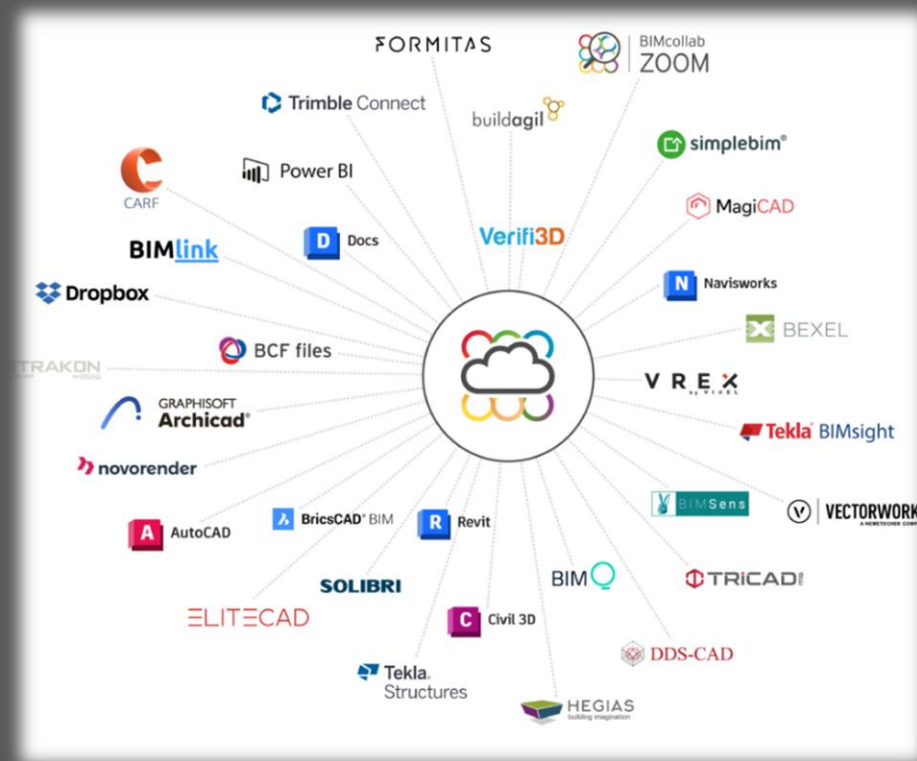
FORMITAS

BIMcollab ZOOM

Trimble Connect

buildagil

simplebim®

Power BI

CARF

MagiCAD

Verifi3D

Docs

BIMlink

Navisworks

Dropbox

BEXEL

BCF files

STRAKON

VREX

GRAPHISOFT Archicad®

Tekla BIMsight

novorender

BIMSens

VECTORWORKS

AutoCAD

BricsCAD® BIM

Revit

SOLIBRI

BIMQ

TRICAD

ELITECAD

Civil 3D

DDS-CAD

Tekla Structures

HEGIAS building imagination